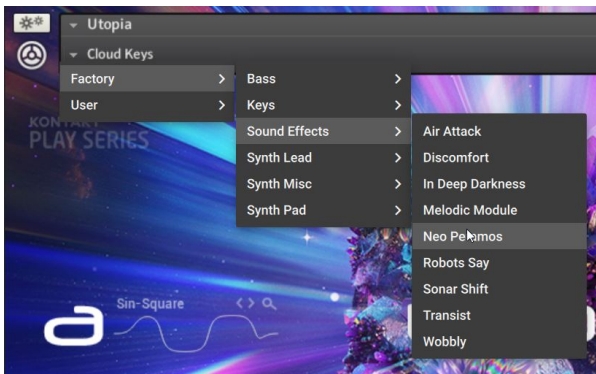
Utopia
Cloud Keys
Factory
User
Bass
Keys
Sound Effects
Synth Lead
Synth Misc
Synth Pad
Air Attack
Discomfort
In Deep Darkness
Melodic Module
Neo Pelamos
Robots Say
Sonar Shift
Transist
Wobbly
KONTAKT
PLAY SERIES
Sin-Square